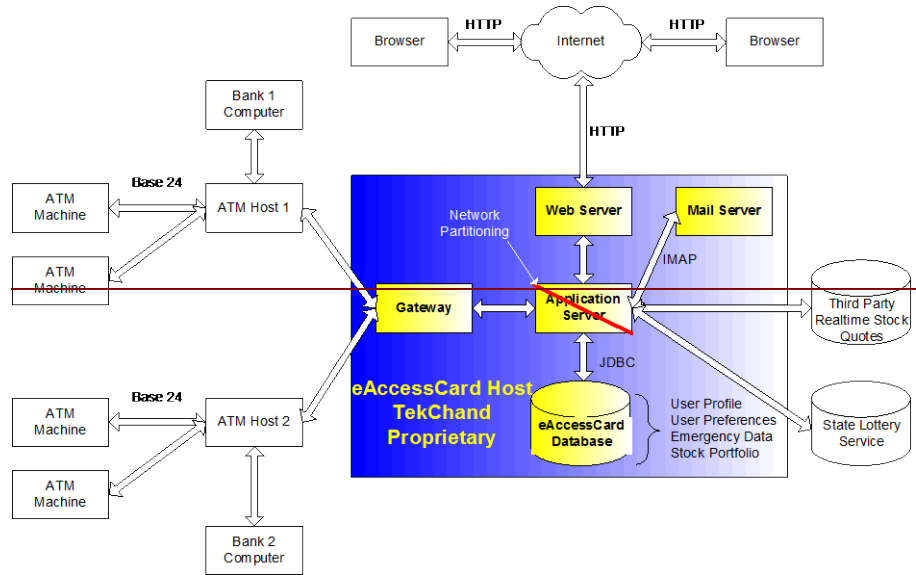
Browser

HTTP

Internet

HTTP

Browser

HTTP

Bank 1 Computer

Base 24

ATM Machine

ATM Host 1

ATM Machine

Network Partitioning

Web Server

Mail Server

IMAP

Gateway

Application Server

Third Party Realtime Stock Quotes

JDBC

eAccessCard Host TekChand Proprietary

Base 24

ATM Machine

ATM Host 2

eAccessCard Database

User Profile
User Preferences
Emergency Data
Stock Portfolio

State Lottery Service

ATM Machine

Bank 2 Computer